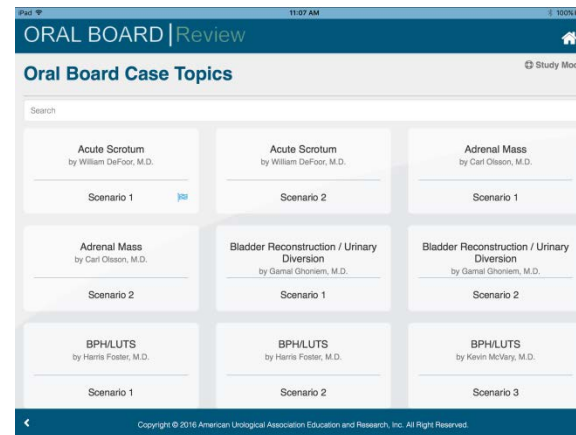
iPad
11:07 AM
100%

ORAL BOARD | Review

Oral Board Case Topics

Study Mo

Search

Acute Scrotum
by William DeFoor, M.D.
Scenario 1

Acute Scrotum
by William DeFoor, M.D.
Scenario 2

Adrenal Mass
by Carl Olsson, M.D.
Scenario 1

Adrenal Mass
by Carl Olsson, M.D.
Scenario 2

Bladder Reconstruction / Urinary Diversion
by Gamal Ghoniem, M.D.
Scenario 1

Bladder Reconstruction / Urinary Diversion
by Gamal Ghoniem, M.D.
Scenario 2

BPH/LUTS
by Harris Foster, M.D.
Scenario 1

BPH/LUTS
by Harris Foster, M.D.
Scenario 2

BPH/LUTS
by Kevin McVary, M.D.
Scenario 3

<

Copyright © 2016 American Urological Association Education and Research, Inc. All Right Reserved.